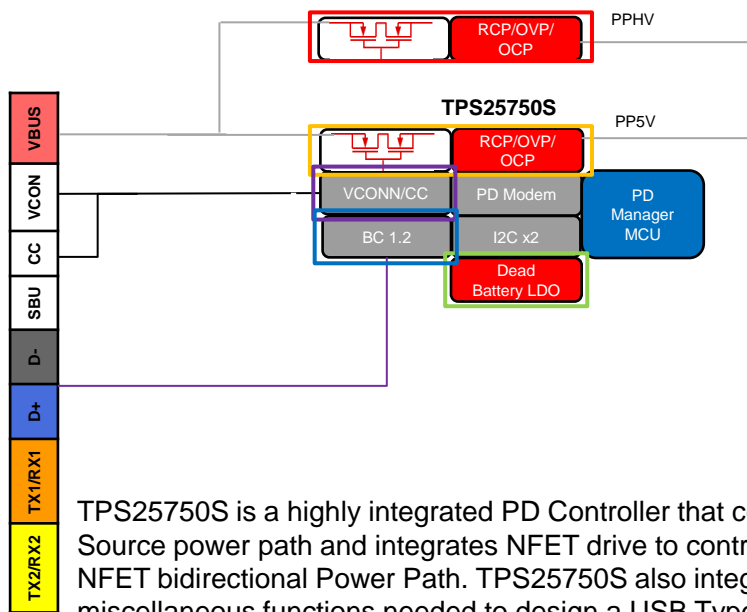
PPHV

RCP/OVP/ OCP

TPS25750S

PP5V

RCP/OVP/ OCP

VCONN/CC

PD Modem

PD Manager MCU

BC 1.2

I2C x2

Dead Battery LDO

VBUS

VCON

CC

SBU

D-

D+

TX1/RX1

TX2/RX2

TPS25750S is a highly integrated PD Controller that c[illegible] Source power path and integrates NFET drive to contr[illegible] NFET bidirectional Power Path. TPS25750S also integ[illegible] miscellaneous functions needed to design a USB Type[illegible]